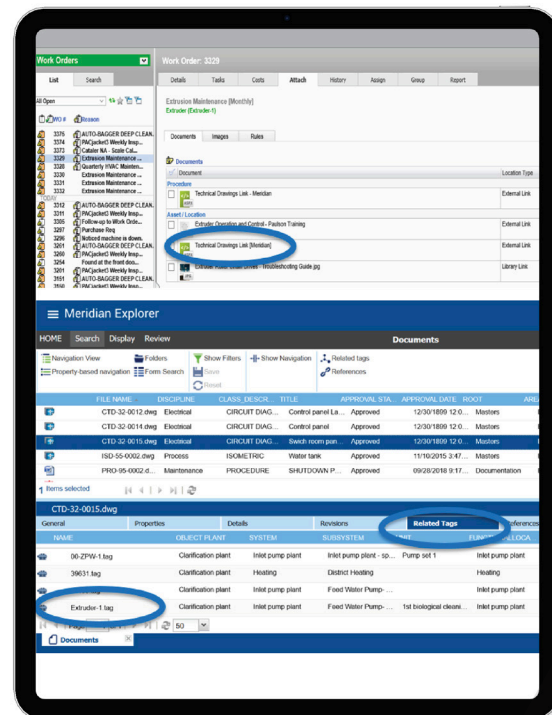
Work Orders

List Search

All Open

WO # Reason

3376 AUTO-BAGGER DEEP CLEAN...
3374 PACjacket3 Weekly Insp...
3373 Cataler NA - Scale Cal...
3329 Extrusion Maintenance ...
3338 Quarterly HVAC Mainten...
3330 Extrusion Maintenance ...
3331 Extrusion Maintenance ...
3332 Extrusion Maintenance ...
3312 AUTO-BAGGER DEEP CLEAN...
3311 PACjacket3 Weekly Insp...
3305 Follow-up to Work Orde...
3297 Purchase Req
3296 Noticed machine is down.
3261 AUTO-BAGGER DEEP CLEAN...
3260 PACjacket3 Weekly Insp...
3254 Found at the front doo...
3251 PACjacket3 Weekly Insp...
3151 AUTO-BAGGER DEEP CLEAN...

Work Order: 3329

Details Tasks Costs Attach History Assign Group Report

Extrusion Maintenance [Monthly]
Extruder (Extruder-1)

Documents Images Rules

Documents

Document | Location Type
Procedure
Technical Drawings Link - Meridian | External Link
Asset / Location
Extruder Operation and Control - Paulson Training | External Link
Technical Drawings Link [Meridian] | External Link
Extruder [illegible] - Troubleshooting Guide.jpg | Library Link

Meridian Explorer

HOME Search Display Review Documents

Navigation View Folders Show Filters Show Navigation Related tags
Property-based navigation Form Search Save References
Reset

| FILE NAME | DISCIPLINE | CLASS_DESCR... | TITLE | APPROVAL STA... | APPROVAL DATE | ROOT | AREA |
|---|---|---|---|---|---|---|---|
| CTD-32-0012.dwg | Electrical | CIRCUIT DIAG... | Control panel La... | Approved | 12/30/1899 12:0... | Masters | |
| CTD-32-0014.dwg | Electrical | CIRCUIT DIAG... | Control panel La... | Approved | 12/30/1899 12:0... | Masters | |
| CTD-32-0015.dwg | Electrical | CIRCUIT DIAG... | Swtch room pan... | Approved | 12/30/1899 12:0... | Masters | |
| ISD-55-0002.dwg | Process | ISOMETRIC | Water tank | Approved | 11/10/2015 3:47... | Masters | |
| PRO-95-0002.d... | Maintenance | PROCEDURE | SHUTDOWN P... | Approved | 09/28/2018 9:17... | Documentation | |

1 items selected

CTD-32-0015.dwg

General Properties Details Revisions Related Tags References

| NAME | OBJECT PLANT | SYSTEM | SUBSYSTEM | UNIT | FUNCTION LOCA |
|---|---|---|---|---|---|
| 00-ZPW-1.tag | Clarification plant | Inlet pump plant | Inlet pump plant - sp... | Pump set 1 | Inlet pump plant |
| 39631.tag | Clarification plant | Heating | District Heating | | Heating |
| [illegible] | Clarification plant | Inlet pump plant | Feed Water Pump- ... | | Inlet pump plant |
| Extruder-1.tag | Clarification plant | Inlet pump plant | Feed Water Pump- ... | 1st biological cleani... | Inlet pump plant |

50

Documents